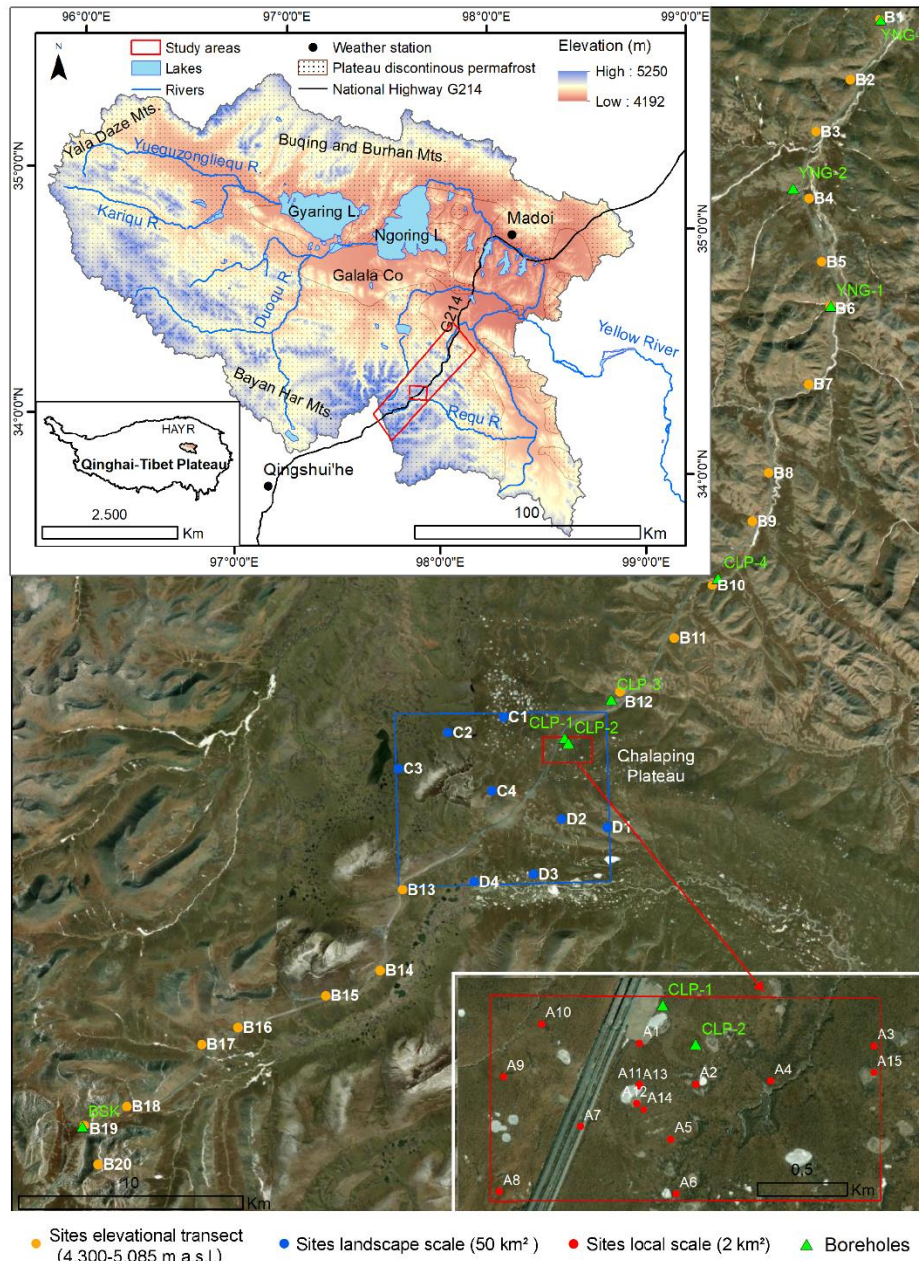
96°0'0"E 97°0'0"E 98°0'0"E 99°0'0"E

Study areas
Lakes
Rivers
Weather station
Plateau discontinous permafrost
National Highway G214
Elevation (m)
High : 5250
Low : 4192

N

Yala Daze Mts.
Yueguzongliequ R.
Buqing and Burhan Mts.
Kariqu R.
Gyaring L.
Ngoring L.
Madoi
Galala Co
Duoqu R.
G214
Yellow River
Bayan Har Mts.
Requ R.
Qingshui'he
HAYR
Qinghai-Tibet Plateau
2.500 Km
100 Km

35°0'0"N
34°0'0"N
35°0'0"N
34°0'0"N

97°0'0"E 98°0'0"E 99°0'0"E

B1 YNG-3
B2
B3
YNG-2
B4
B5
YNG-1
B6
B7
B8
B9
CLP-4
B10
B11
CLP-3
B12
C1
C2
CLP-1
CLP-2
Chalaping Plateau
C3
C4
D2
D1
B13
D4
D3
B14
B15
B16
B17
BSK
B18
B19
B20
10 Km

CLP-1
A10
A1
CLP-2
A3
A15
A9
A11
A13
A12
A14
A2
A4
A7
A5
A8
A6
0,5 Km

Sites elevational transect (4.300-5.085 m a.s.l.)
Sites landscape scale (50 km²)
Sites local scale (2 km²)
Boreholes